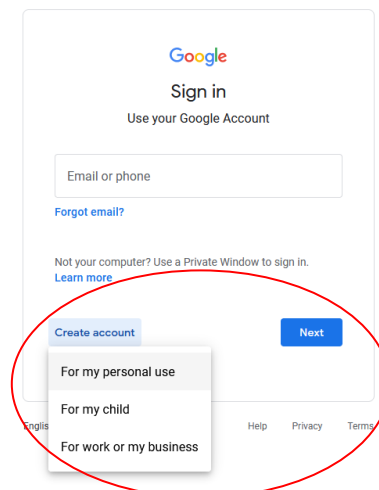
Google

Sign in

Use your Google Account

Email or phone

Forgot email?

Not your computer? Use a Private Window to sign in. Learn more

Create account

Next

For my personal use

For my child

For work or my business

Englis

Help

Privacy

Terms